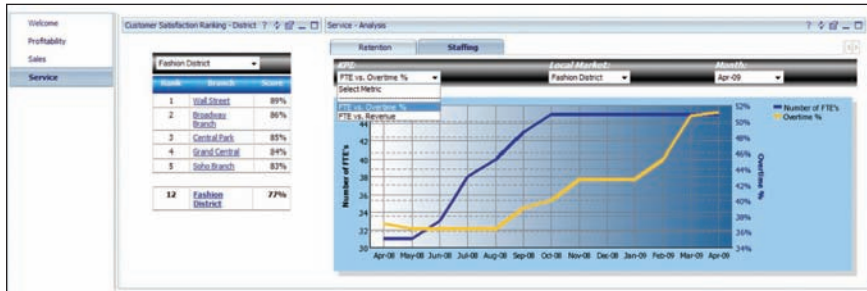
Welcome
Profitability
Sales
Service

Customer Satisfaction Ranking - District ? ✓ ☑ _ ☐

Fashion District

| Rank | Branch | Score |
|---|---|---|
| 1 | Wall Street | 89% |
| 2 | Broadway Branch | 86% |
| 3 | Central Park | 85% |
| 4 | Grand Central | 84% |
| 5 | Soho Branch | 83% |
| 12 | Fashion District | 77% |

Service - Analysis ? ✓ ☑ _ ☐

Retention
Staffing

KPI:
FTE vs. Overtime %
Select Metric
FTE vs. Overtime %
FTE vs. Revenue

Local Market:
Fashion District

Month:
Apr-09

Number of FTE's
Overtime %

44
42
40
38
36
34
32
30
Number of FTE's

52%
50%
48%
46%
44%
42%
40%
38%
36%
34%
Overtime %

Apr-08 May-08 Jun-08 Jul-08 Aug-08 Sep-08 Oct-08 Nov-08 Dec-08 Jan-09 Feb-09 Mar-09 Apr-09